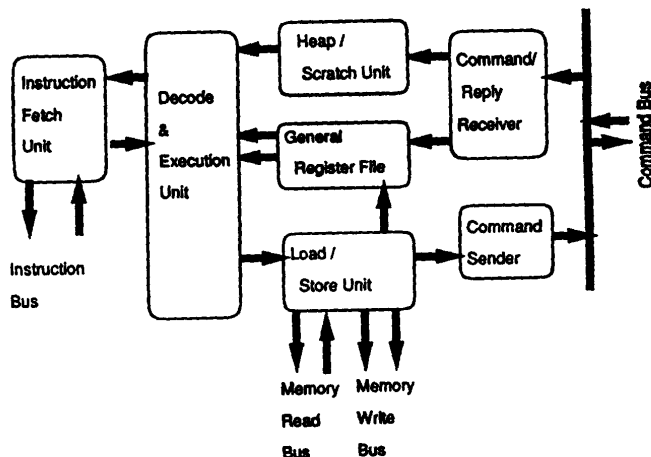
Instruction Fetch Unit

Decode & Execution Unit

Heap / Scratch Unit

Command/ Reply Receiver

General Register File

Command Bus

Command Sender

Load / Store Unit

Instruction Bus

Memory Read Bus

Memory Write Bus